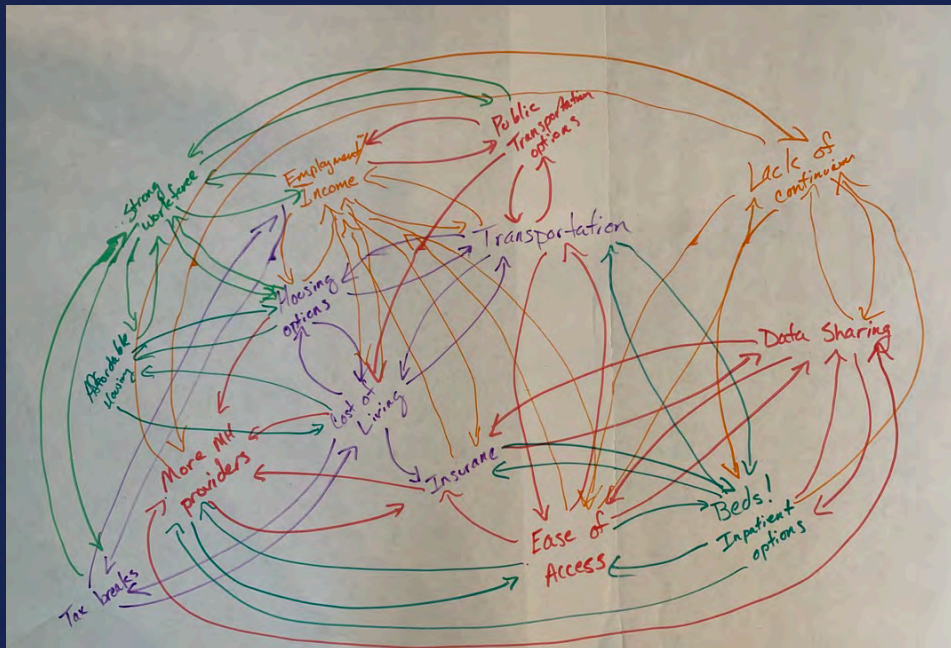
Public Transportation options

Employment Income

Lack of continuum

Strong workforce

Transportation

Housing options

Data Sharing

Affordable Housing

Cost of Living

More MH providers

Insurance

Beds! Inpatient options

Ease of Access

Tax breaks